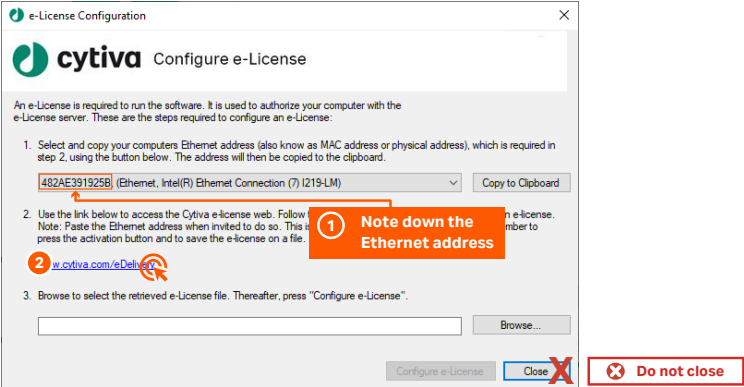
e-License Configuration

cytiva Configure e-License

An e-License is required to run the software. It is used to authorize your computer with the e-License server. These are the steps required to configure an e-License:

1. Select and copy your computers Ethernet address (also know as MAC address or physical address), which is required in step 2, using the button below. The address will then be copied to the clipboard.

482AE391925B (Ethernet, Intel(R) Ethernet Connection (7) I219-LM)

Copy to Clipboard

2. Use the link below to access the Cytiva e-license web. Follow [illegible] Note: Paste the Ethernet address when invited to do so. This is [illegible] press the activation button and to save the e-license on a file. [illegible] e-license. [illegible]mber to

1 Note down the Ethernet address

2 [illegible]w.cytiva.com/eDeliv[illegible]

3. Browse to select the retrieved e-License file. Thereafter, press "Configure e-License".

Browse...

Configure e-License

Close

Do not close